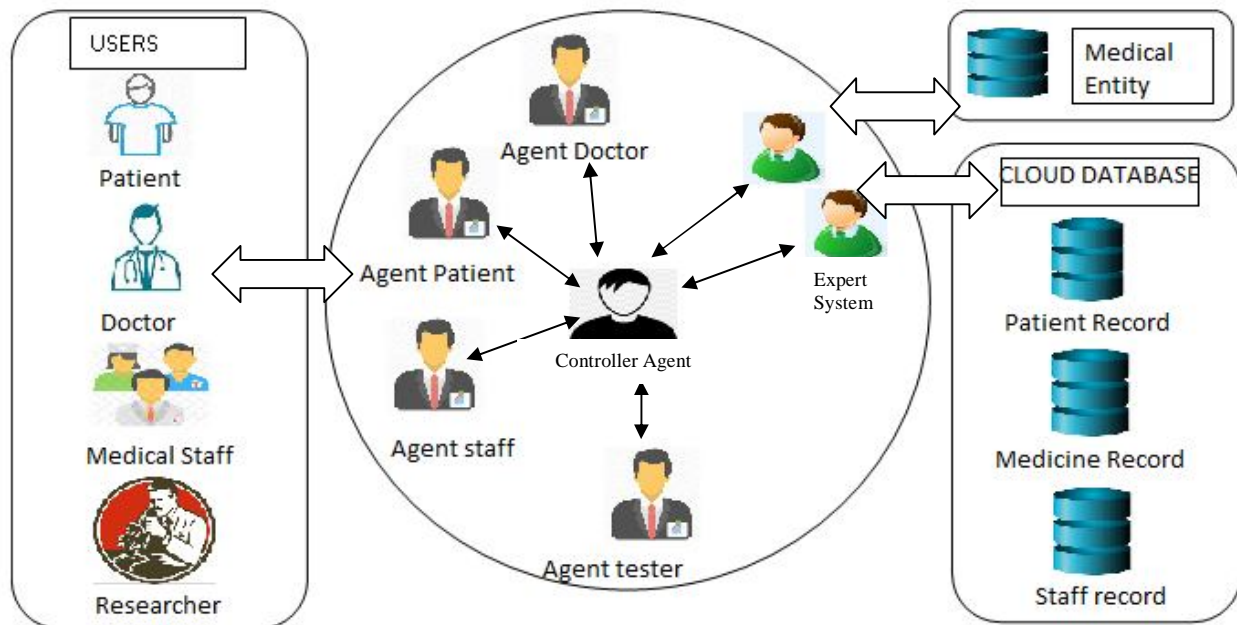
USERS

Patient

Doctor

Medical Staff

Researcher

Agent Doctor

Agent Patient

Controller Agent

Agent staff

Agent tester

Expert System

Medical Entity

CLOUD DATABASE

Patient Record

Medicine Record

Staff record